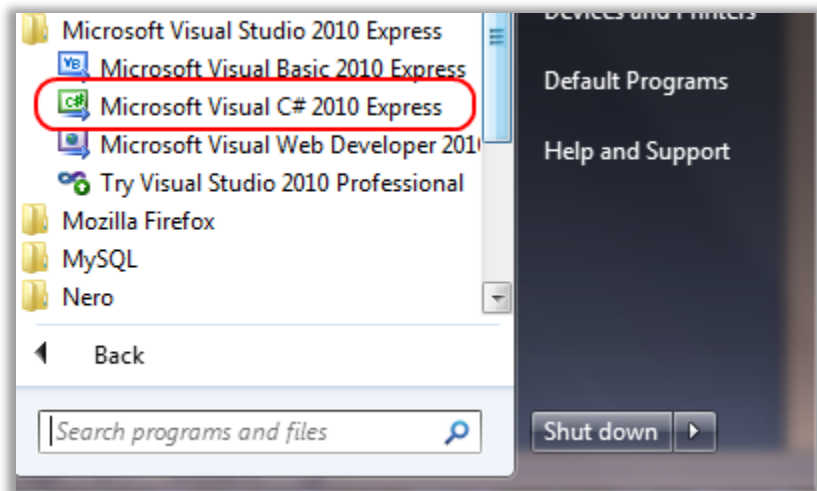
Microsoft Visual Studio 2010 Express
Microsoft Visual Basic 2010 Express
Microsoft Visual C# 2010 Express
Microsoft Visual Web Developer 201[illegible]
Try Visual Studio 2010 Professional
Mozilla Firefox
MySQL
Nero

Back

Search programs and files

Devices and Printers

Default Programs

Help and Support

Shut down